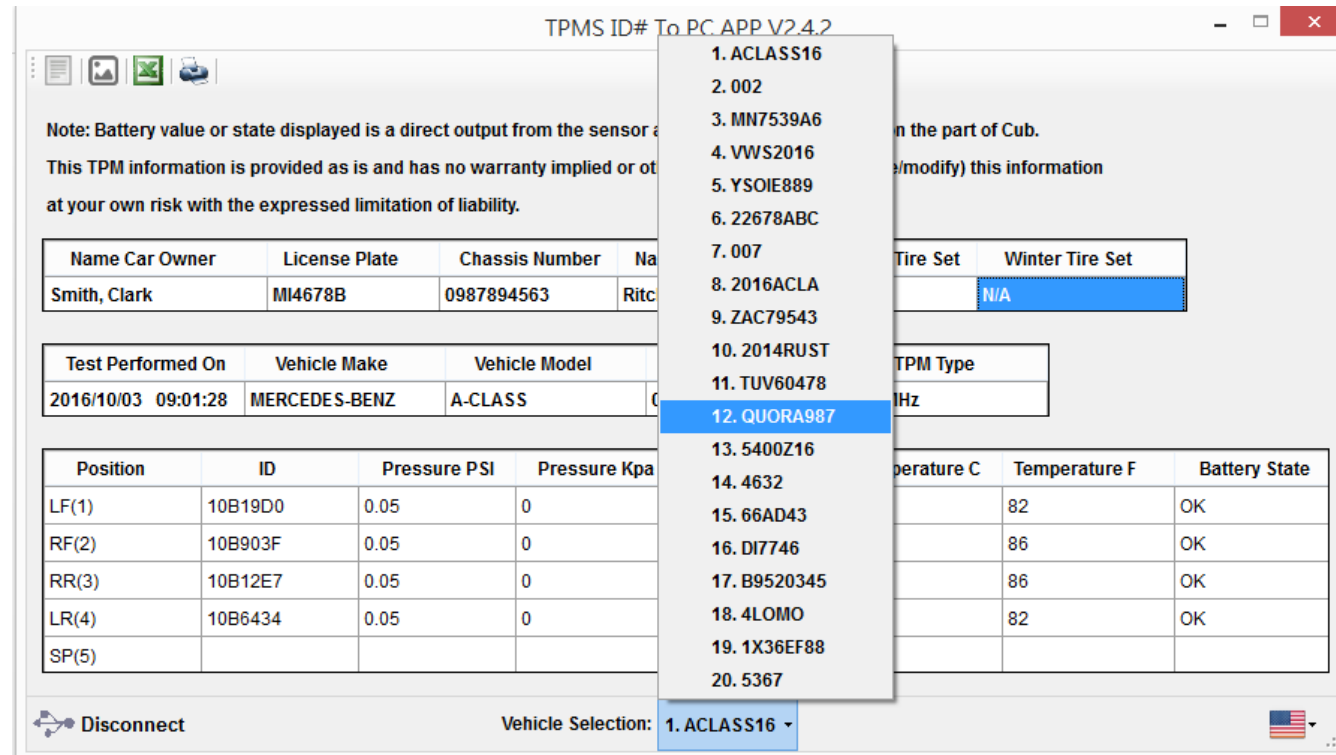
TPMS ID# To PC APP V2.4.2

Note: Battery value or state displayed is a direct output from the sensor a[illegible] on the part of Cub.

This TPM information is provided as is and has no warranty implied or ot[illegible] e/modify) this information

at your own risk with the expressed limitation of liability.

| Name Car Owner | License Plate | Chassis Number | Na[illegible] | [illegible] Tire Set | Winter Tire Set |
|---|---|---|---|---|---|
| Smith, Clark | MI4678B | 0987894563 | Ritc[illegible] | | N/A |

| Test Performed On | Vehicle Make | Vehicle Model | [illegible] | TPM Type |
|---|---|---|---|---|
| 2016/10/03 09:01:28 | MERCEDES-BENZ | A-CLASS | 0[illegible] | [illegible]Hz |

| Position | ID | Pressure PSI | Pressure Kpa | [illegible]perature C | Temperature F | Battery State |
|---|---|---|---|---|---|---|
| LF(1) | 10B19D0 | 0.05 | 0 | | 82 | OK |
| RF(2) | 10B903F | 0.05 | 0 | | 86 | OK |
| RR(3) | 10B12E7 | 0.05 | 0 | | 86 | OK |
| LR(4) | 10B6434 | 0.05 | 0 | | 82 | OK |
| SP(5) | | | | | | |

1. ACLASS16
2. 002
3. MN7539A6
4. VWS2016
5. YSOIE889
6. 22678ABC
7. 007
8. 2016ACLA
9. ZAC79543
10. 2014RUST
11. TUV60478
12. QUORA987
13. 5400Z16
14. 4632
15. 66AD43
16. DI7746
17. B9520345
18. 4LOMO
19. 1X36EF88
20. 5367

Disconnect

Vehicle Selection: 1. ACLASS16